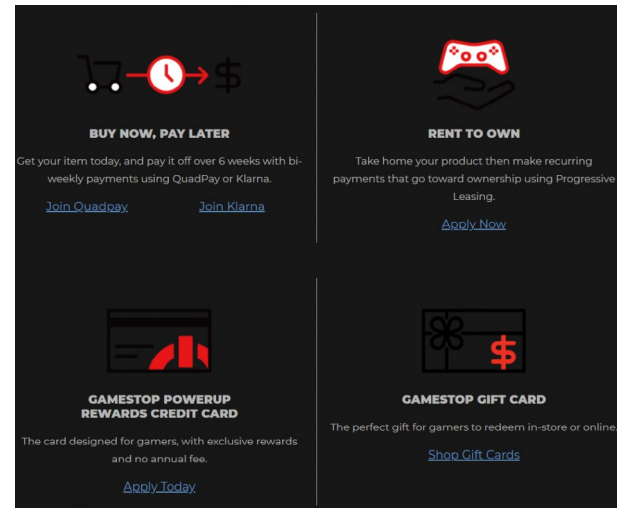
$

BUY NOW, PAY LATER

Get your item today, and pay it off over 6 weeks with bi-weekly payments using QuadPay or Klarna.

Join Quadpay

Join Klarna

RENT TO OWN

Take home your product then make recurring payments that go toward ownership using Progressive Leasing.

Apply Now

GAMESTOP POWERUP REWARDS CREDIT CARD

The card designed for gamers, with exclusive rewards and no annual fee.

Apply Today

$

GAMESTOP GIFT CARD

The perfect gift for gamers to redeem in-store or online.

Shop Gift Cards